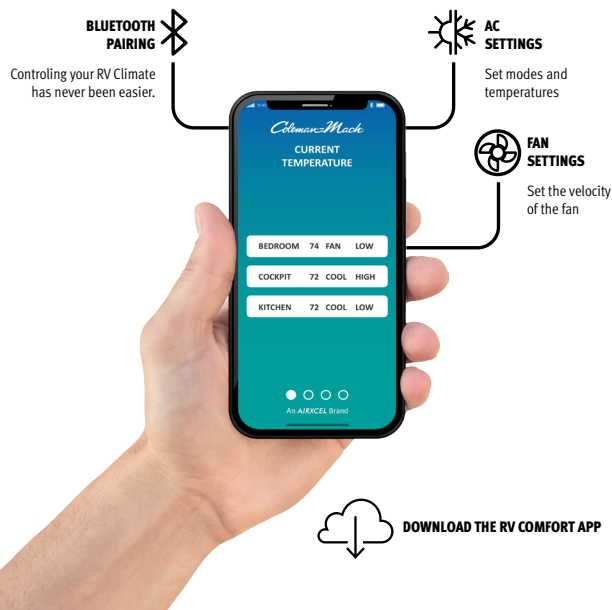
BLUETOOTH PAIRING

Controling your RV Climate has never been easier.

AC SETTINGS

Set modes and temperatures

FAN SETTINGS

Set the velocity of the fan

Coleman Mach

CURRENT TEMPERATURE

| BEDROOM | 74 | FAN | LOW |
|---|---|---|---|
| COCKPIT | 72 | COOL | HIGH |
| KITCHEN | 72 | COOL | LOW |

An AIRXCEL Brand

DOWNLOAD THE RV COMFORT APP